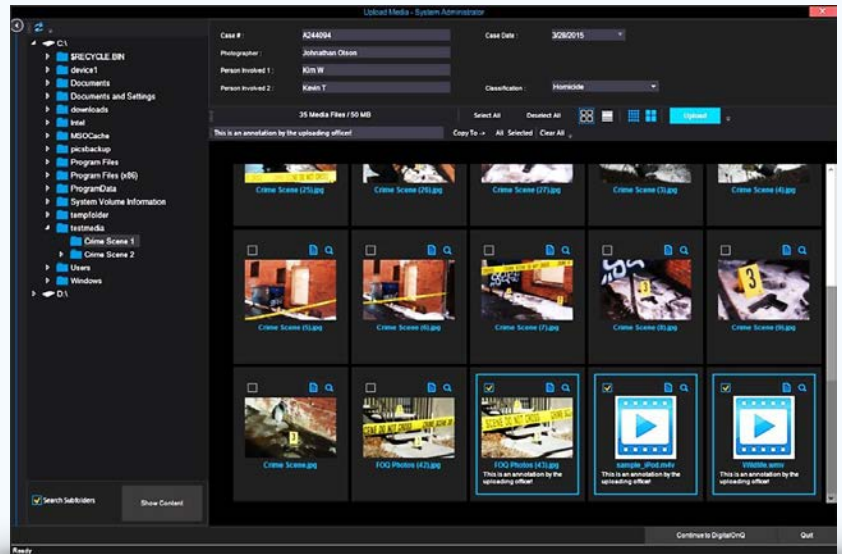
Upload Media - System Administrator

C:\
$RECYCLE.BIN
device1
Documents
Documents and Settings
downloads
Intel
MSOCache
picsbackup
Program Files
Program Files (x86)
ProgramData
System Volume Information
tempfolder
testmedia
Crime Scene 1
Crime Scene 2
Users
Windows
D:\

Search Subfolders
Show Content

Case # : A244094
Photographer : Johnathan Olson
Person Involved 1 : Kim W
Person Involved 2 : Kevin T
Case Date : 3/28/2015
Classification : Homicide

35 Media Files / 50 MB
Select All
Deselect All
Upload
This is an annotation by the uploading officer!
Copy To -> All Selected Clear All

Crime Scene (25).jpg
Crime Scene (26).jpg
Crime Scene (27).jpg
Crime Scene (3).jpg
Crime Scene (4).jpg
Crime Scene (5).jpg
Crime Scene (6).jpg
Crime Scene (7).jpg
Crime Scene (8).jpg
Crime Scene (9).jpg
Crime Scene.jpg
FOQ Photos (42).jpg
FOQ Photos (43).jpg
This is an annotation by the uploading officer!
sample_iPod.m4v
This is an annotation by the uploading officer!
Wildlife.wmv
This is an annotation by the uploading officer!

Continue to DigitalOnQ
Quit
Ready